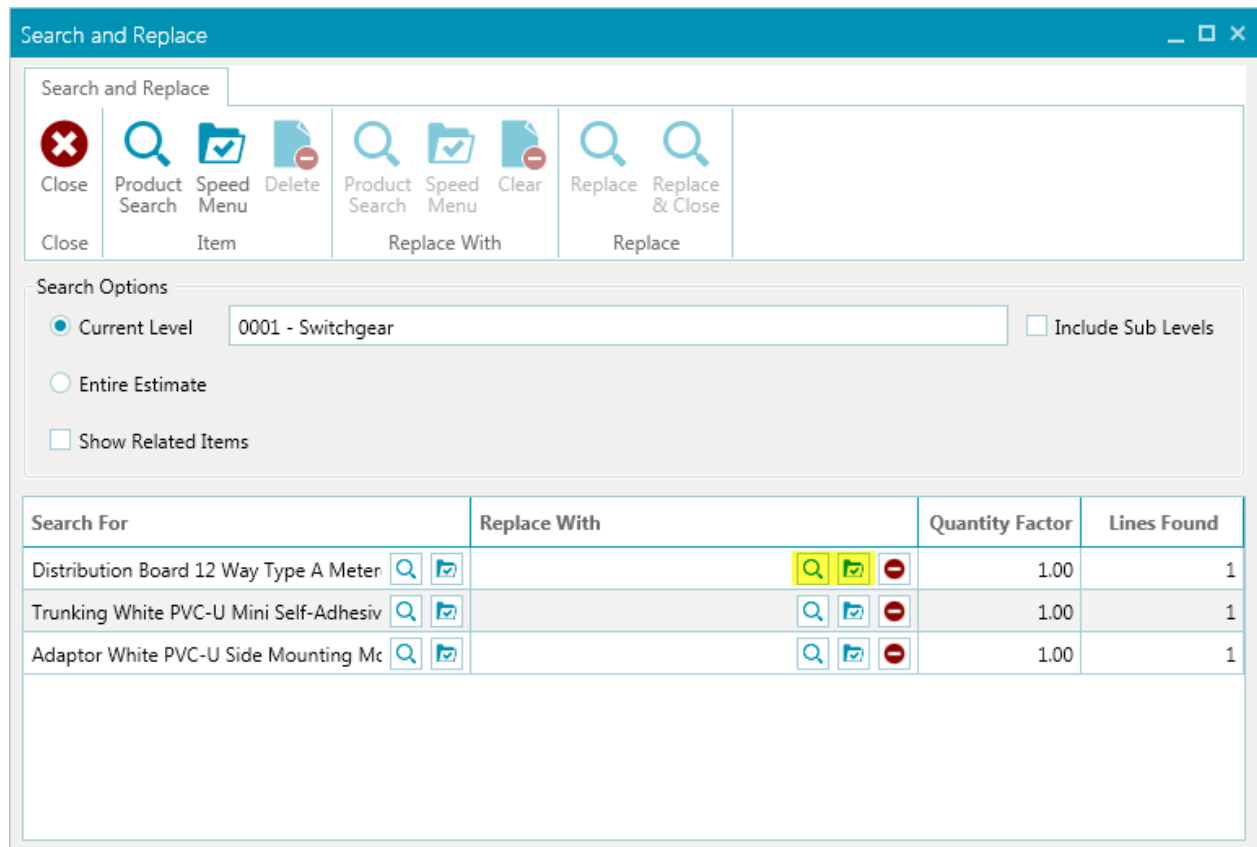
Search and Replace

Search and Replace

Close
Close

Product Search
Speed Menu
Delete
Item

Product Search
Speed Menu
Clear
Replace With

Replace
Replace & Close
Replace

Search Options
Current Level
0001 - Switchgear
Include Sub Levels
Entire Estimate
Show Related Items

| Search For | Replace With | Quantity Factor | Lines Found |
|---|---|---|---|
| Distribution Board 12 Way Type A Meter | | 1.00 | 1 |
| Trunking White PVC-U Mini Self-Adhesiv | | 1.00 | 1 |
| Adaptor White PVC-U Side Mounting Mc | | 1.00 | 1 |